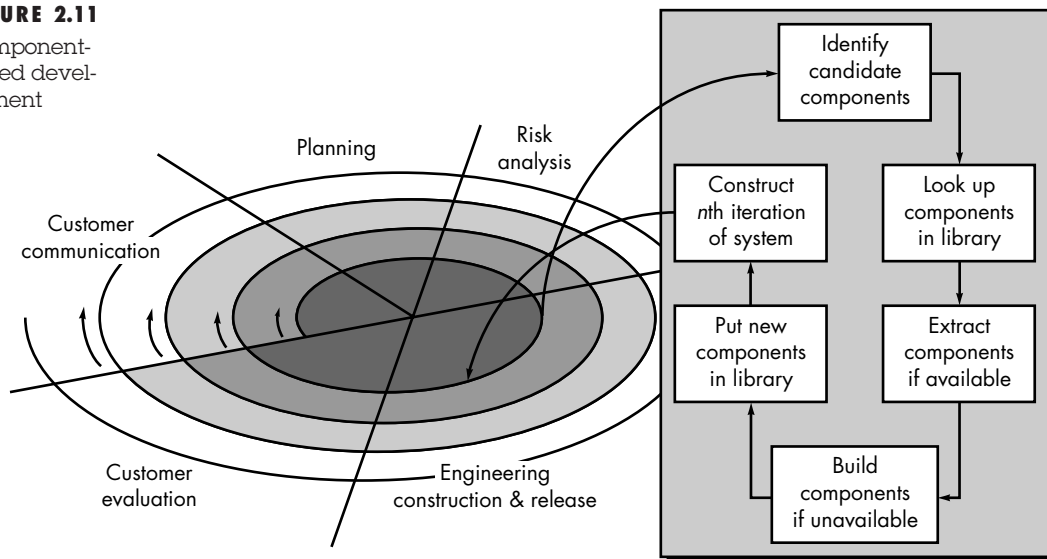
URE 2.11
nponent-
ed devel-
nent

Planning

Risk analysis

Customer communication

Customer evaluation

Engineering construction & release

Identify candidate components

Look up components in library

Extract components if available

Build components if unavailable

Put new components in library

Construct *n*th iteration of system